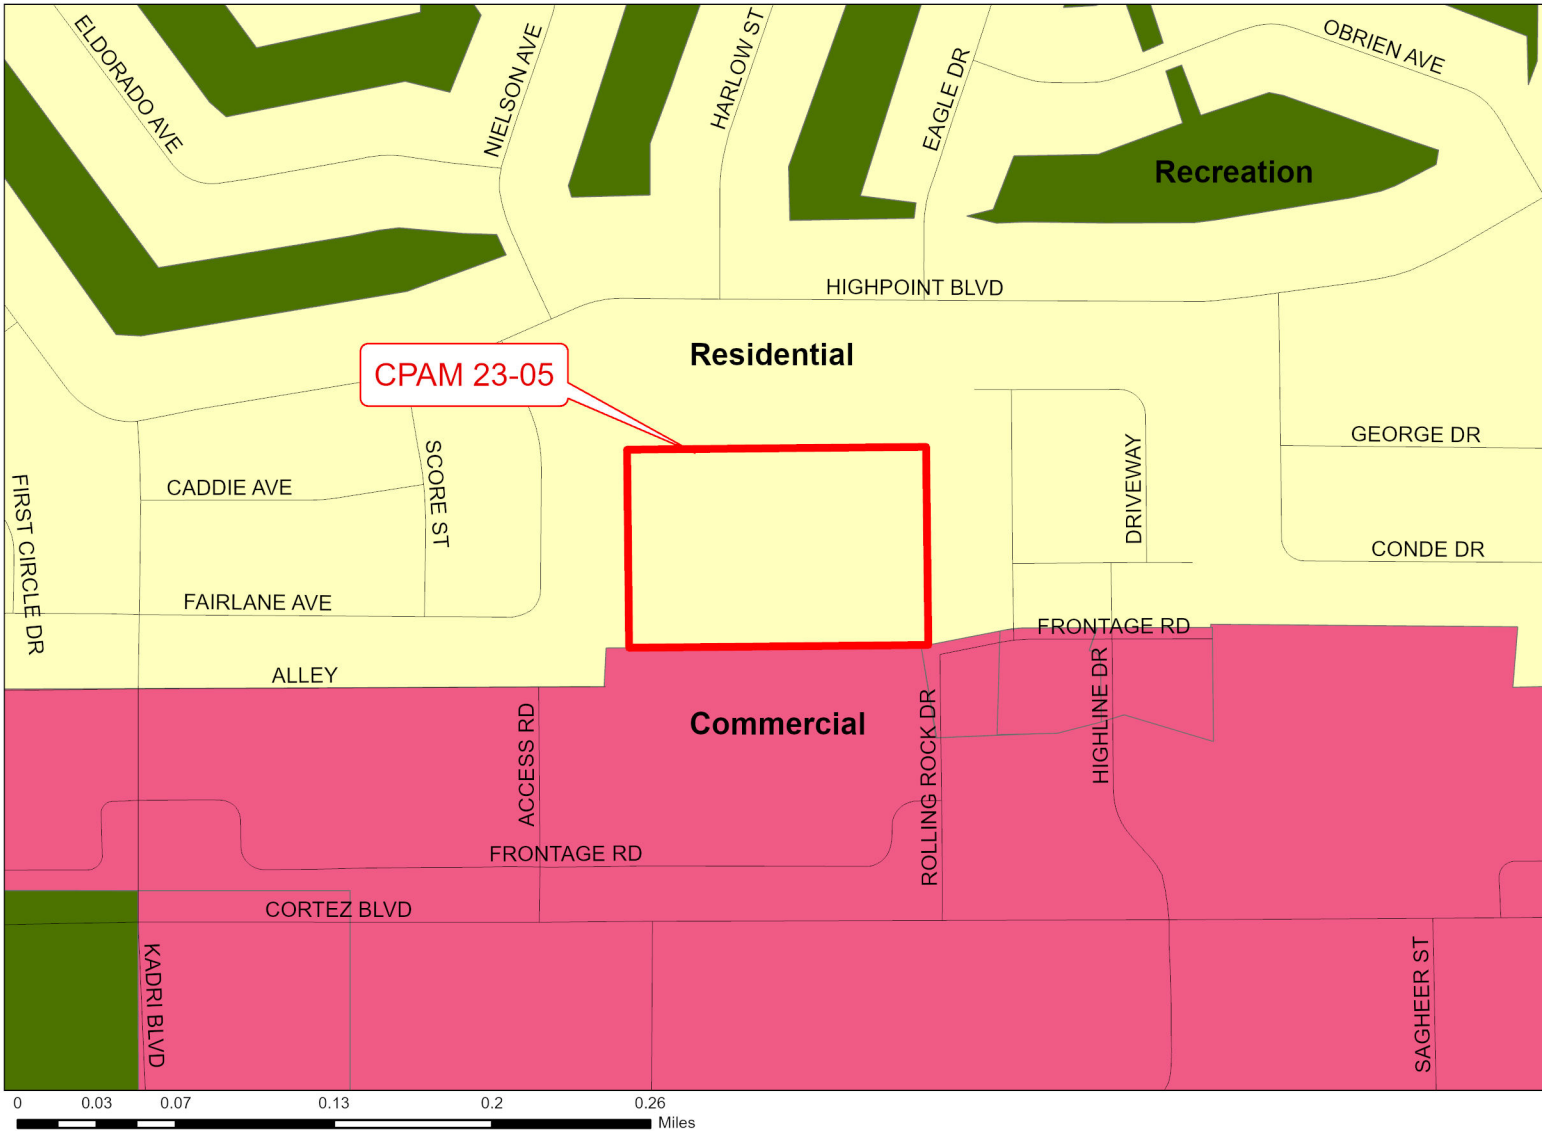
ELDORADO AVE
NIELSON AVE
HARLOW ST
EAGLE DR
OBRIEN AVE
Recreation
HIGHPOINT BLVD
Residential
CPAM 23-05
GEORGE DR
CADDIE AVE
SCORE ST
DRIVEWAY
FIRST CIRCLE DR
CONDE DR
FAIRLANE AVE
FRONTAGE RD
ALLEY
HIGHLINE DR
Commercial
ACCESS RD
ROLLING ROCK DR
FRONTAGE RD
CORTEZ BLVD
KADRI BLVD
SAGHEER ST
0 0.03 0.07 0.13 0.2 0.26
Miles